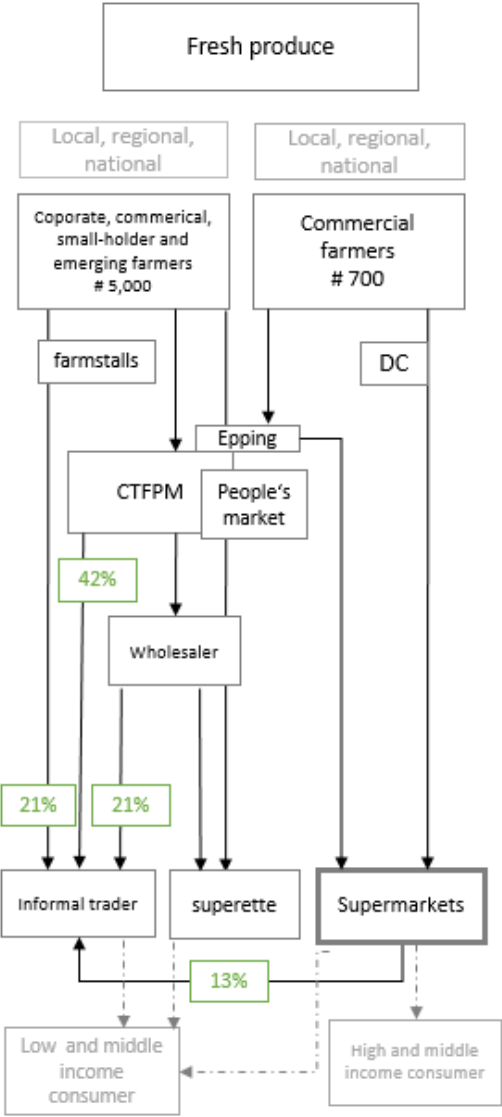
Fresh produce

Local, regional, national

Local, regional, national

Coporate, commerical, small-holder and emerging farmers # 5,000

Commercial farmers # 700

farmstalls

DC

Epping

CTFPM

People's market

42%

Wholesaler

21%

21%

Informal trader

superette

Supermarkets

13%

Low and middle income consumer

High and middle income consumer